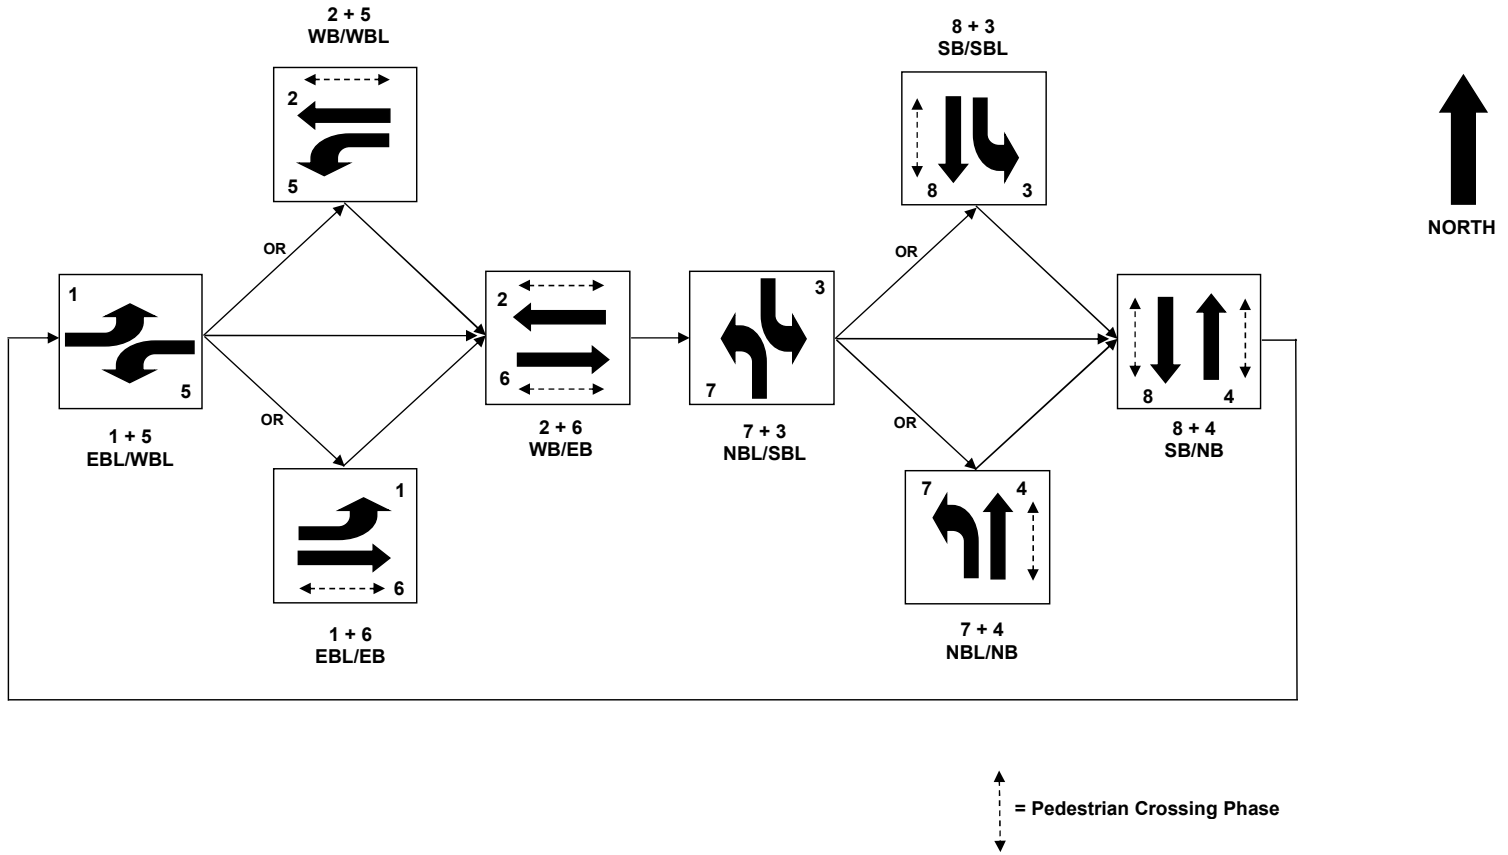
2 + 5
WB/WBL

2

5

8 + 3
SB/SBL

8

3

NORTH

OR

OR

1

5

1 + 5
EBL/WBL

OR

OR

2

6

2 + 6
WB/EB

3

7

7 + 3
NBL/SBL

8

4

8 + 4
SB/NB

1

6

1 + 6
EBL/EB

7

4

7 + 4
NBL/NB

= Pedestrian Crossing Phase